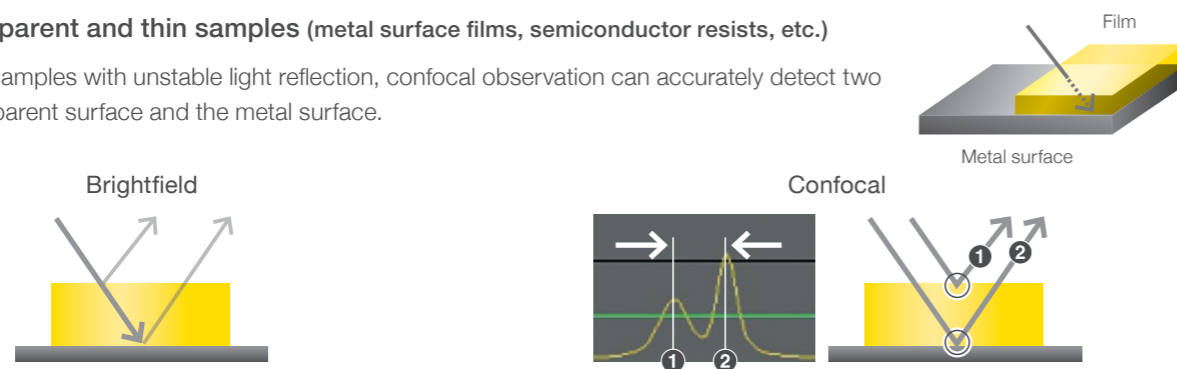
parent and thin samples (metal surface films, semiconductor resists, etc.)

amples with unstable light reflection, confocal observation can accurately detect two parent surface and the metal surface.

Film

Metal surface

Brightfield

Confocal

1 2

1 2